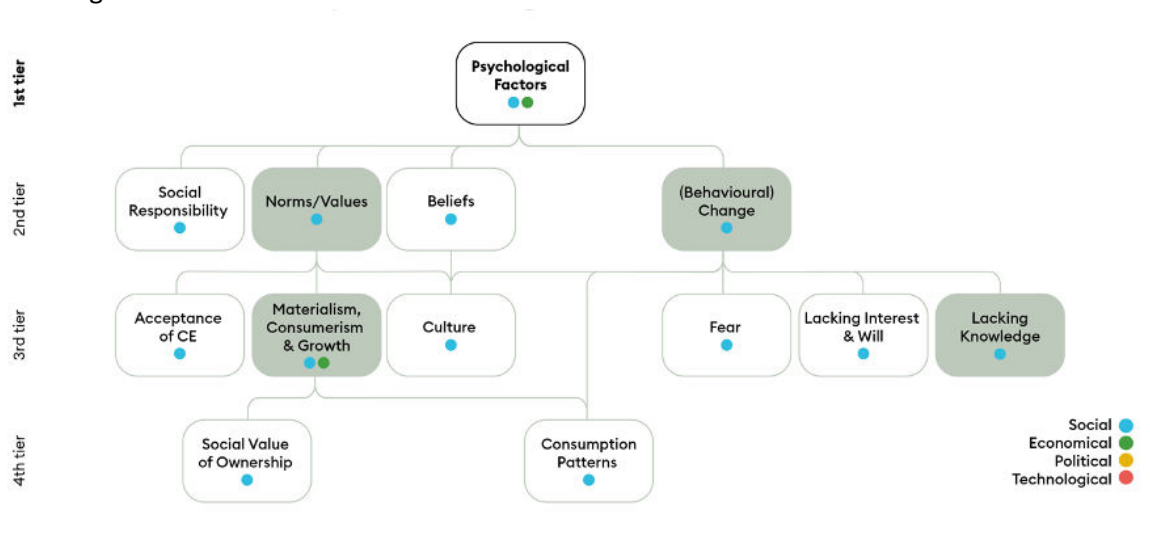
1st tier
Psychological Factors

2nd tier
Social Responsibility
Norms/Values
Beliefs
(Behavioural) Change

3rd tier
Acceptance of CE
Materialism, Consumerism & Growth
Culture
Fear
Lacking Interest & Will
Lacking Knowledge

4th tier
Social Value of Ownership
Consumption Patterns

Social
Economical
Political
Technological